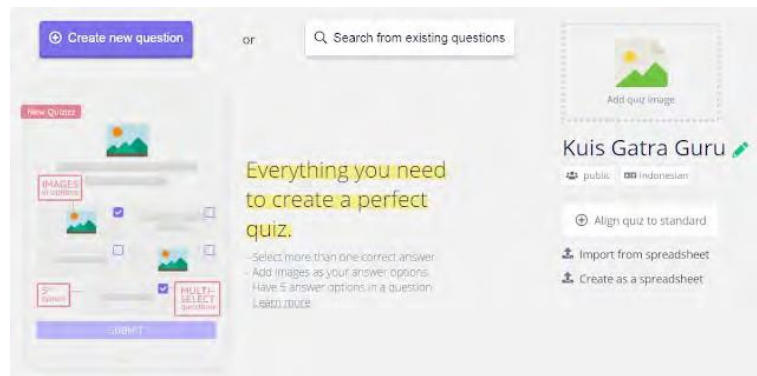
Create new question

or

Search from existing questions

Add quiz image

New Quizizz

IMAGES in options

5th option

MULTI-SELECT questions

SUBMIT

Everything you need to create a perfect quiz.

- Select more than one correct answer
- Add images as your answer options
- Have 5 answer options in a question

Learn more

Kuis Gatra Guru

public

Indonesian

Align quiz to standard

Import from spreadsheet

Create as a spreadsheet